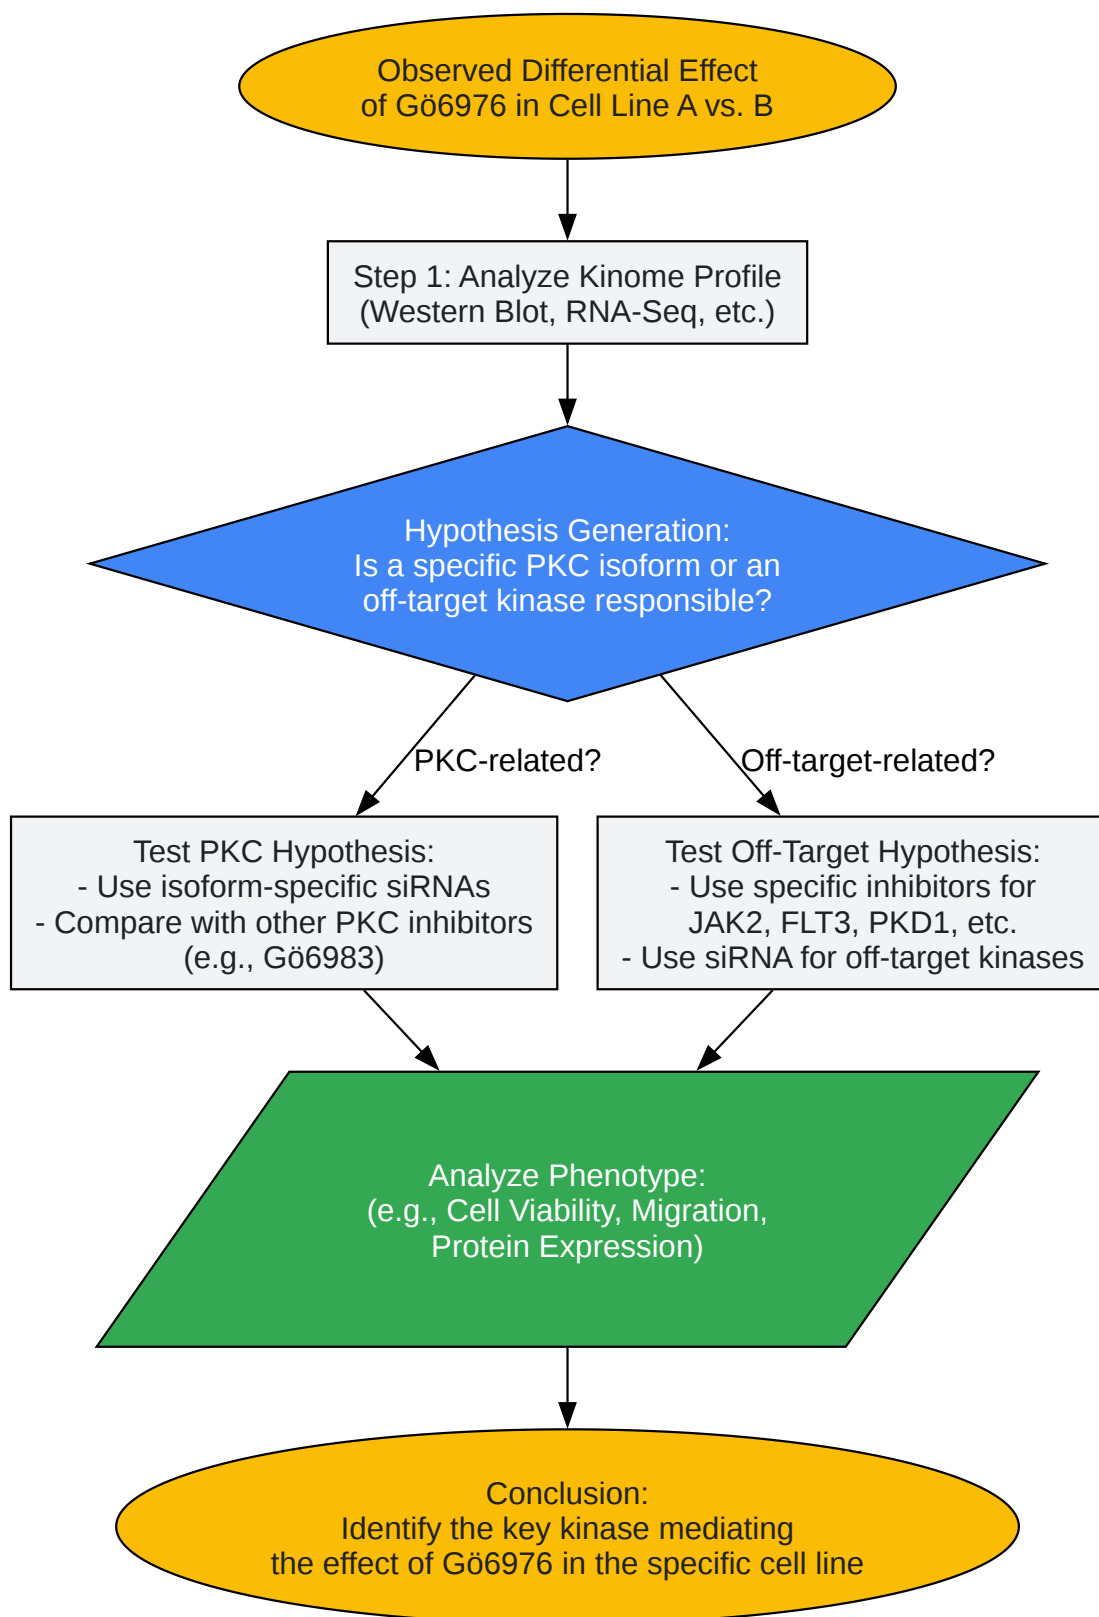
Observed Differential Effect of Gö6976 in Cell Line A vs. B

Step 1: Analyze Kinome Profile (Western Blot, RNA-Seq, etc.)

Hypothesis Generation: Is a specific PKC isoform or an off-target kinase responsible?

PKC-related?

Off-target-related?

Test PKC Hypothesis:
- Use isoform-specific siRNAs
- Compare with other PKC inhibitors (e.g., Gö6983)

Test Off-Target Hypothesis:
- Use specific inhibitors for JAK2, FLT3, PKD1, etc.
- Use siRNA for off-target kinases

Analyze Phenotype: (e.g., Cell Viability, Migration, Protein Expression)

Conclusion: Identify the key kinase mediating the effect of Gö6976 in the specific cell line